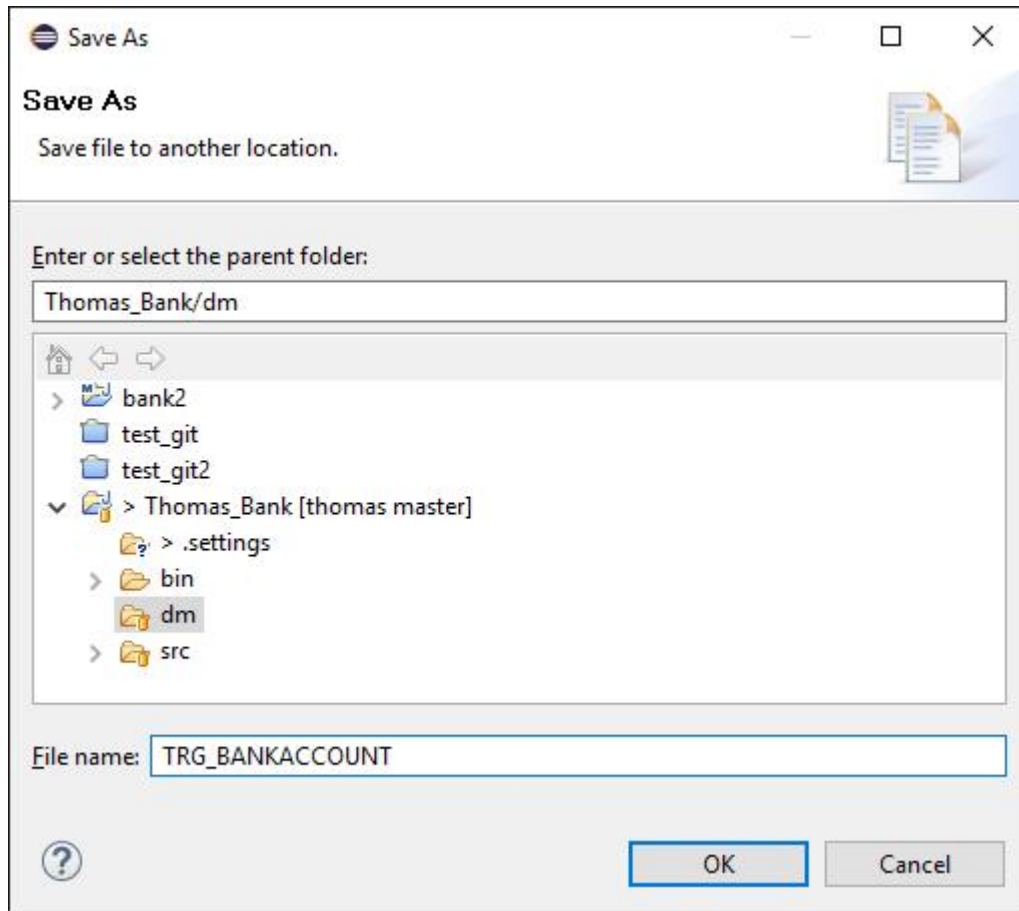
Save As

Save As

Save file to another location.

Enter or select the parent folder:

Thomas_Bank/dm

bank2
test_git
test_git2
> Thomas_Bank [thomas master]
> .settings
bin
dm
src

File name: TRG_BANKACCOUNT

OK
Cancel